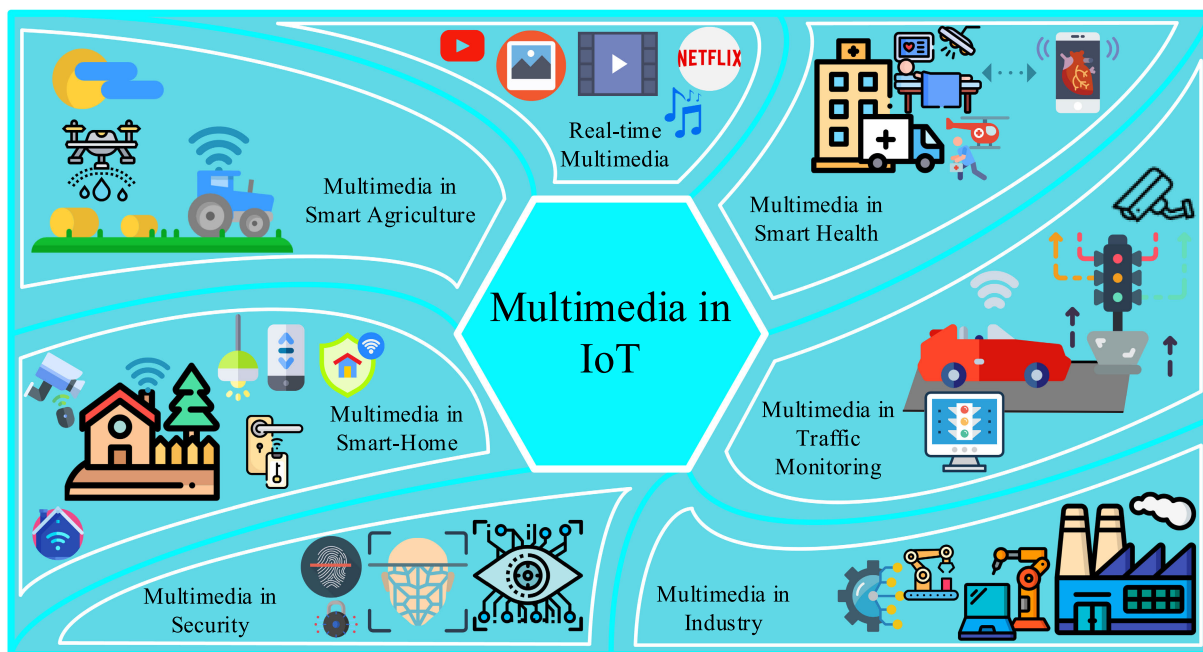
NETFLIX

Real-time Multimedia

Multimedia in Smart Agriculture

Multimedia in Smart Health

Multimedia in IoT

Multimedia in Smart-Home

Multimedia in Traffic Monitoring

Multimedia in Security

Multimedia in Industry